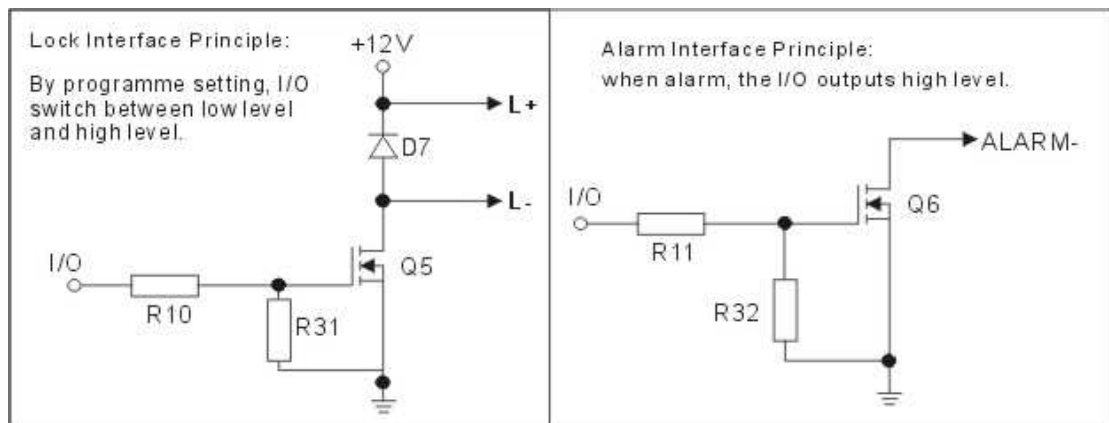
Lock Interface Principle:

By programme setting, I/O switch between low level and high level.

+12V

L+

D7

L-

I/O

R10

R31

Q5

Alarm Interface Principle:
when alarm, the I/O outputs high level.

ALARM-

I/O

R11

Q6

R32